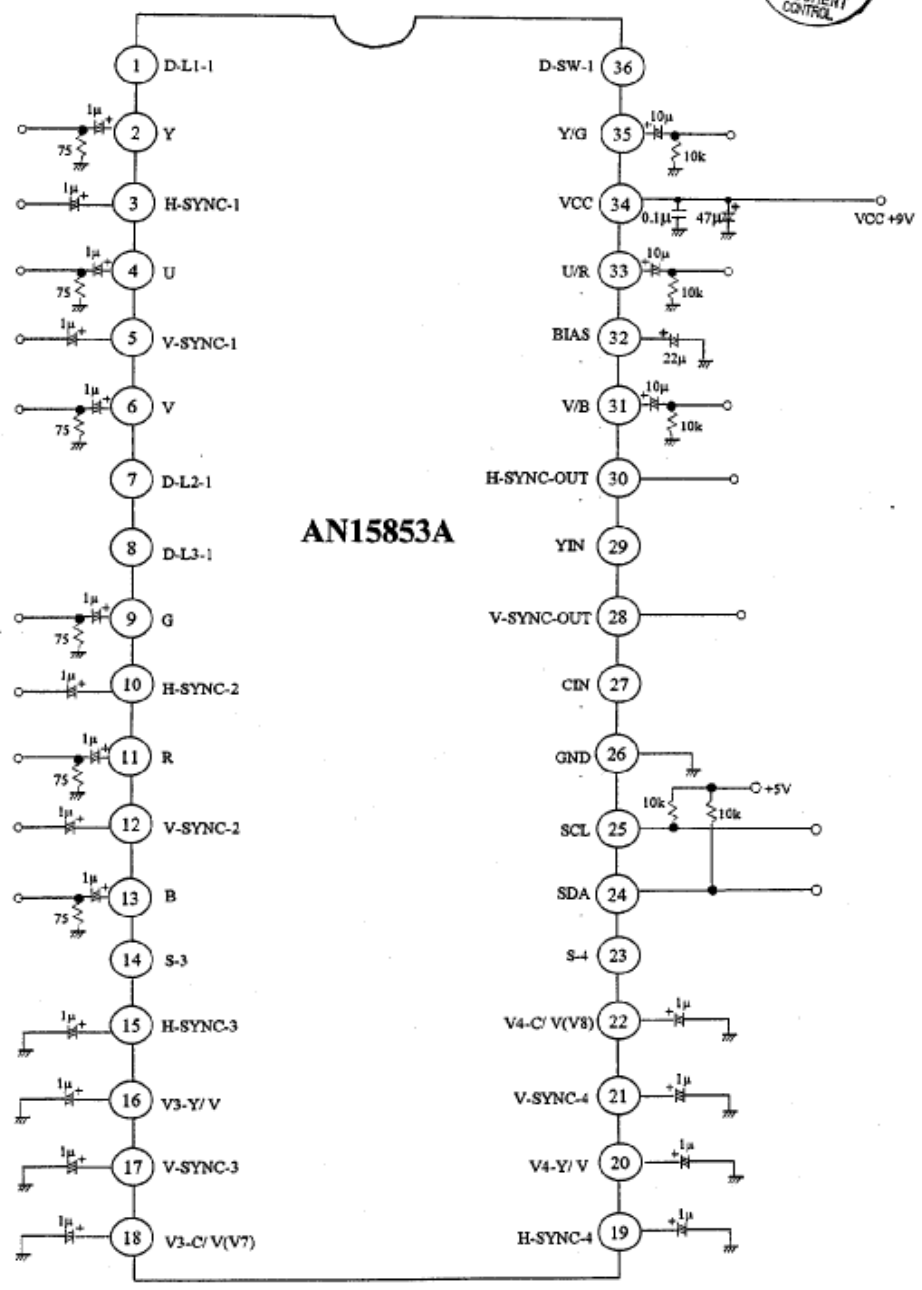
CONTROL

AN15853A

1 D-L1-1
1μ
2 Y
75
1μ
3 H-SYNC-1
1μ
4 U
75
1μ
5 V-SYNC-1
1μ
6 V
75
7 D-L2-1
8 D-L3-1
1μ
9 G
75
1μ
10 H-SYNC-2
1μ
11 R
75
1μ
12 V-SYNC-2
1μ
13 B
75
14 S-3
1μ
15 H-SYNC-3
1μ
16 V3-Y/ V
1μ
17 V-SYNC-3
1μ
18 V3-C/ V(V7)

D-SW-1 36
Y/G 35
10μ
10k
VCC 34
0.1μ
47μ
VCC +9V
U/R 33
10μ
10k
BIAS 32
22μ
V/B 31
10μ
10k
H-SYNC-OUT 30
YIN 29
V-SYNC-OUT 28
CIN 27
GND 26
+5V
10k
10k
SCL 25
SDA 24
S-4 23
V4-C/ V(V8) 22
1μ
V-SYNC-4 21
1μ
V4-Y/ V 20
1μ
H-SYNC-4 19
1μ